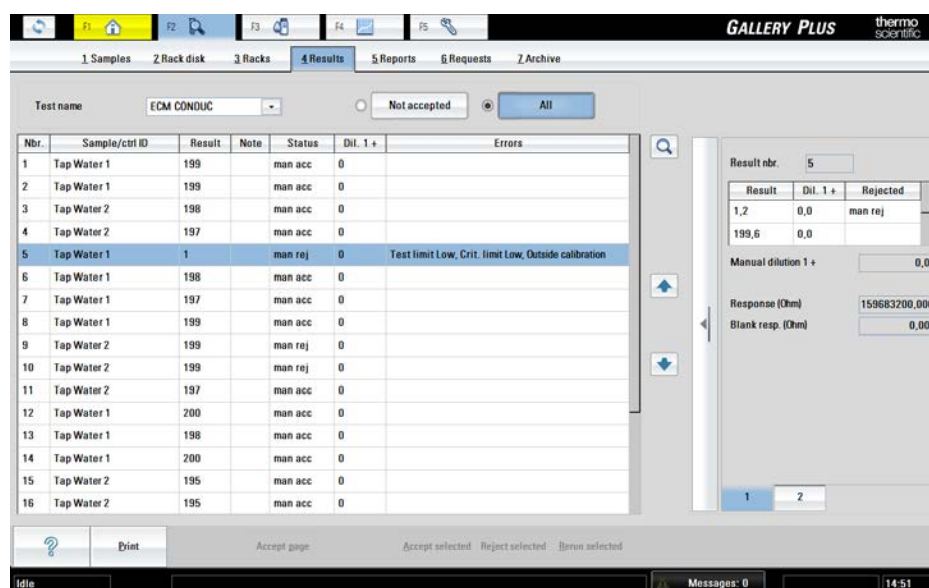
F1 F2 F3 F4 F5

GALLERY PLUS

thermo scientific

1 Samples 2 Rack disk 3 Racks 4 Results 5 Reports 6 Requests 7 Archive

Test name ECM CONDUC

Not accepted

All

| Nbr. | Sample/ctrl ID | Result | Note | Status | Dil. 1 + | Errors |
|---|---|---|---|---|---|---|
| 1 | Tap Water 1 | 199 | | man acc | 0 | |
| 2 | Tap Water 1 | 199 | | man acc | 0 | |
| 3 | Tap Water 2 | 198 | | man acc | 0 | |
| 4 | Tap Water 2 | 197 | | man acc | 0 | |
| 5 | Tap Water 1 | 1 | | man rej | 0 | Test limit Low, Crit. limit Low, Outside calibration |
| 6 | Tap Water 1 | 198 | | man acc | 0 | |
| 7 | Tap Water 1 | 197 | | man acc | 0 | |
| 8 | Tap Water 1 | 199 | | man acc | 0 | |
| 9 | Tap Water 2 | 199 | | man rej | 0 | |
| 10 | Tap Water 2 | 199 | | man rej | 0 | |
| 11 | Tap Water 2 | 197 | | man acc | 0 | |
| 12 | Tap Water 1 | 200 | | man acc | 0 | |
| 13 | Tap Water 1 | 198 | | man acc | 0 | |
| 14 | Tap Water 1 | 200 | | man acc | 0 | |
| 15 | Tap Water 2 | 195 | | man acc | 0 | |
| 16 | Tap Water 2 | 195 | | man acc | 0 | |

Result nbr. 5

| Result | Dil. 1 + | Rejected |
|---|---|---|
| 1,2 | 0,0 | man rej |
| 199,6 | 0,0 | |

Manual dilution 1 + 0,0

Response (Ohm) 159683200,00

Blank resp. (Ohm) 0,00

1 2

Print

Accept page

Accept selected Reject selected Rerun selected

Idle

Messages: 0

14:51